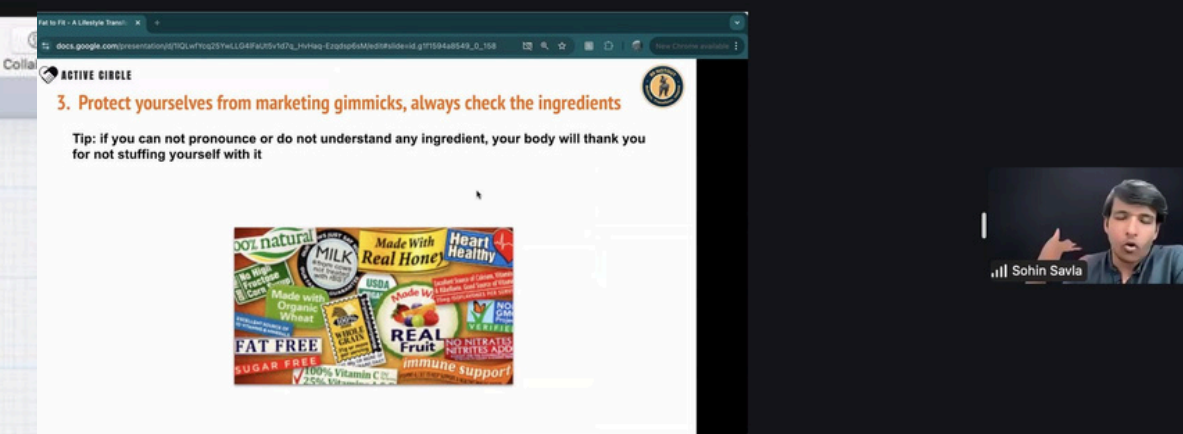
Fat to Fit - A Lifestyle Transfo

docs.google.com/presentation/d/1IQLwfYcq25YwLLG4IFaUtSv1d7q_HvHaq-Ezqdsp6sM/edit#slide=id.g1f1594a8549_0_158

New Chrome available

Colla

ACTIVE CIRCLE

3. Protect yourselves from marketing gimmicks, always check the ingredients

Tip: if you can not pronounce or do not understand any ingredient, your body will thank you for not stuffing yourself with it

100% natural

MILK

Made With Real Honey

Heart Healthy

No High Fructose Corn

USDA

Made with Organic Wheat

WHOLE GRAIN

REAL Fruit

NO GMO

VERIFIED

FAT FREE

SUGAR FREE

NO NITRATES NITRITES ADDED

100% Vitamin C

immune support

Sohin Savla